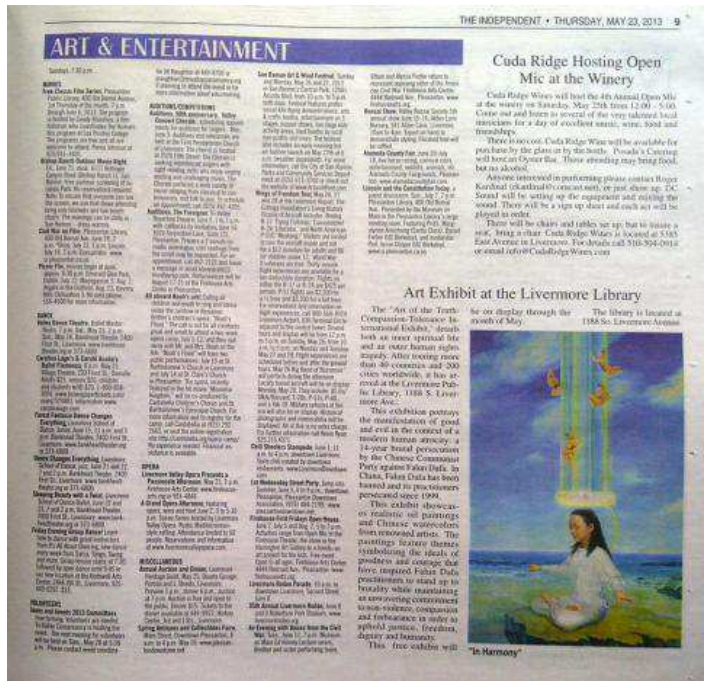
THE INDEPENDENT • THURSDAY, MAY 23, 2013 9

ART & ENTERTAINMENT

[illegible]

Cuda Ridge Hosting Open Mic at the Winery

Cuda Ridge Wines will host the 4th Annual Open Mic at the winery on Saturday, May 25th from 12:00 - 5:00. Come out and listen to several of the very talented local musicians for a day of excellent music, wine, food and friendships.

There is no cost. Cuda Ridge Wine will be available for purchase by the glass or by the bottle. Posada's Catering will host an Oyster Bar. Those attending may bring food, but no alcohol.

Anyone interested in performing please contact Roger Kardinal (rkardinal@comcast.net), or just show up. DC Sound will be setting up the equipment and mixing the sound. There will be a sign up sheet and each act will be played in order.

There will be chairs and tables set up; but to insure a seat, bring a chair. Cuda Ridge Wines is located at 5385 East Avenue in Livermore. For details call 510-304-0014 or email info@CudaRidgeWines.com

Art Exhibit at the Livermore Library

The "Art of the Truth-Compassion-Tolerance International Exhibit," details both an inner spiritual life and an outer human tragedy. After touring more than 40 countries and 200 cities worldwide, it has arrived at the Livermore Public Library, 1188 S. Livermore Ave.

This exhibition portrays the manifestation of good and evil in the context of a modern human atrocity: a 14-year brutal persecution by the Chinese Communist Party against Falun Dafa. In China, Falun Dafa has been banned and its practitioners persecuted since 1999.

This exhibit showcases realistic oil paintings and Chinese watercolors from renowned artists. The paintings feature themes symbolizing the ideals of goodness and courage that have inspired Falun Dafa practitioners to stand up to brutality while maintaining an unwavering commitment to non-violence, compassion and forbearance in order to uphold justice, freedom, dignity and humanity.

This free exhibit will be on display through the month of May.

The library is located at 1188 So. Livermore Avenue.

"In Harmony"